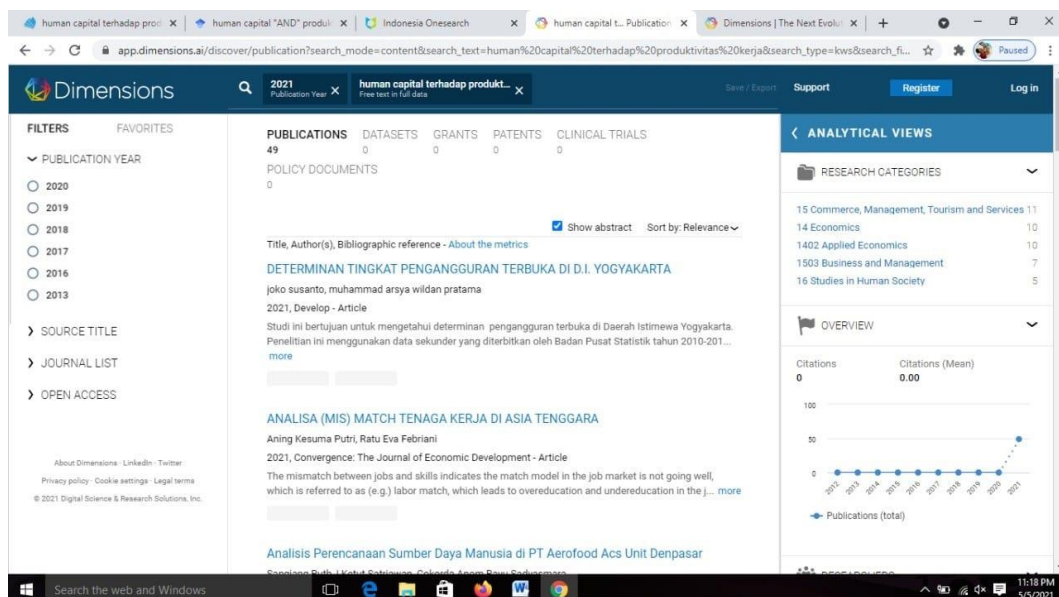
human capital terhadap prod × | human capital "AND" produk × | Indonesia Onesearch × | human capital t... Publication × | Dimensions | The Next Evolut × | +

app.dimensions.ai/discover/publication?search_mode=content&search_text=human%20capital%20terhadap%20produktivitas%20kerja&search_type=kws&search_fi...

Paused

Dimensions

2021 Publication Year ×

human capital terhadap produkt... Free text in full data ×

Save / Export

Support

Register

Log in

FILTERS FAVORITES

PUBLICATION YEAR

2020
2019
2018
2017
2016
2013

SOURCE TITLE

JOURNAL LIST

OPEN ACCESS

About Dimensions · LinkedIn · Twitter
Privacy policy · Cookie settings · Legal terms
© 2021 Digital Science & Research Solutions, Inc.

PUBLICATIONS 49 DATASETS 0 GRANTS 0 PATENTS 0 CLINICAL TRIALS 0
POLICY DOCUMENTS 0

Show abstract Sort by: Relevance

Title, Author(s), Bibliographic reference - About the metrics

DETERMINAN TINGKAT PENGANGGURAN TERBUKA DI D.I. YOGYAKARTA

joko susanto, muhammad arsya wildan pratama

2021, Develop - Article

Studi ini bertujuan untuk mengetahui determinan pengangguran terbuka di Daerah Istimewa Yogyakarta. Penelitian ini menggunakan data sekunder yang diterbitkan oleh Badan Pusat Statistik tahun 2010-201... more

ANALISA (MIS) MATCH TENAGA KERJA DI ASIA TENGGARA

Aning Kesuma Putri, Ratu Eva Febriani

2021, Convergence: The Journal of Economic Development - Article

The mismatch between jobs and skills indicates the match model in the job market is not going well, which is referred to as (e.g.) labor match, which leads to overeducation and undereducation in the j... more

Analisis Perencanaan Sumber Daya Manusia di PT Aerofood Acs Unit Denpasar

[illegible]

ANALYTICAL VIEWS

RESEARCH CATEGORIES

15 Commerce, Management, Tourism and Services 11
14 Economics 10
1402 Applied Economics 10
1503 Business and Management 7
16 Studies in Human Society 5

OVERVIEW

Citations 0
Citations (Mean) 0.00

100
50
0
2012 2013 2014 2015 2016 2017 2018 2019 2020 2021

Publications (total)

Search the web and Windows

11:18 PM
5/5/2021